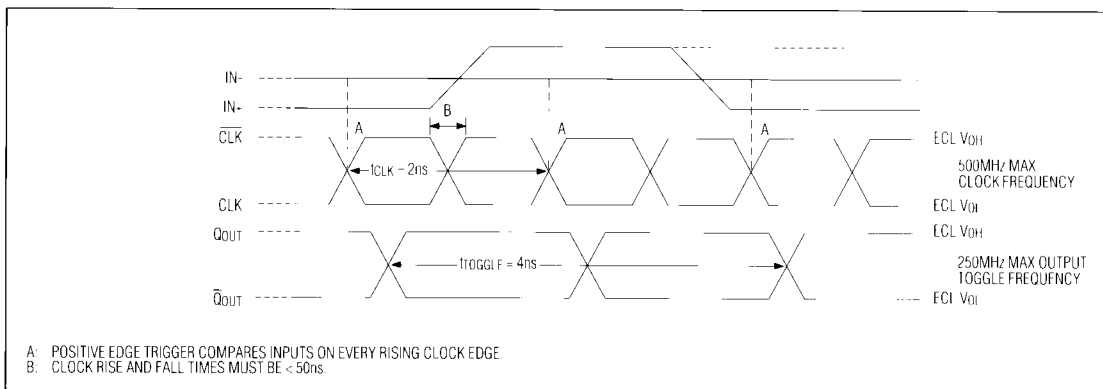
IN-

IN+

B

$\overline{CLK}$

A

A

A

ECL $V_{OH}$

$t_{CLK}$ - 2ns

500MHz MAX CLOCK FREQUENCY

CLK

ECL $V_{OL}$

$Q_{OUT}$

ECL $V_{OH}$

$t_{TOGGLE}$ = 4ns

250MHz MAX OUTPUT TOGGLE FREQUFNCY

$\overline{Q}_{OUT}$

ECL $V_{OL}$

A: POSITIVE EDGE TRIGGER COMPARES INPUTS ON EVERY RISING CLOCK EDGE.
B: CLOCK RISE AND FALL TIMES MUST BE < 50ns.